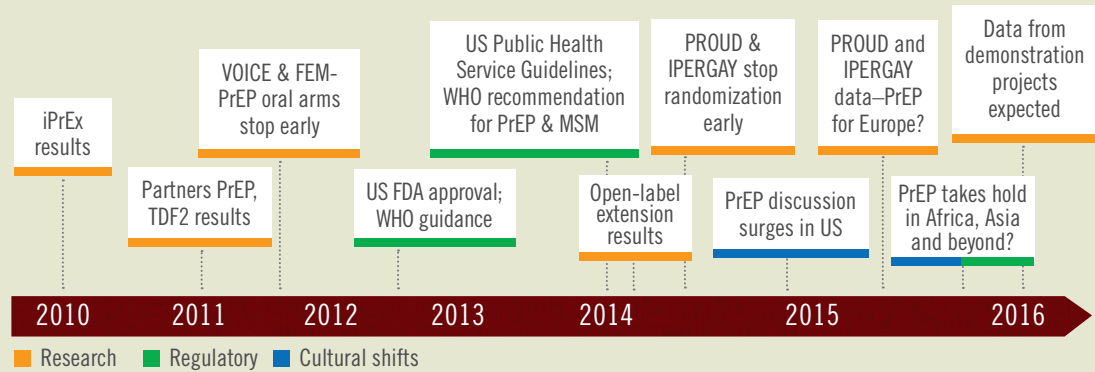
iPrEx results

Partners PrEP, TDF2 results

VOICE & FEM-PrEP oral arms stop early

US FDA approval; WHO guidance

US Public Health Service Guidelines; WHO recommendation for PrEP & MSM

Open-label extension results

PROUD & IPERGAY stop randomization early

PrEP discussion surges in US

PROUD and IPERGAY data–PrEP for Europe?

PrEP takes hold in Africa, Asia and beyond?

Data from demonstration projects expected

2010 2011 2012 2013 2014 2015 2016

Research Regulatory Cultural shifts